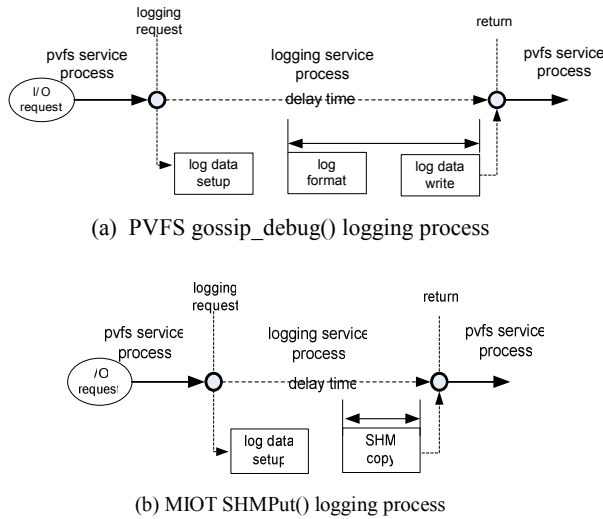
logging request

pvfs service process

logging service process

return

pvfs service process

I/O request

delay time

log data setup

log format

log data write

(a) PVFS gossip_debug() logging process

logging request

pvfs service process

logging service process

return

pvfs service process

I/O request

delay time

log data setup

SHM copy

(b) MIOT SHMPut() logging process